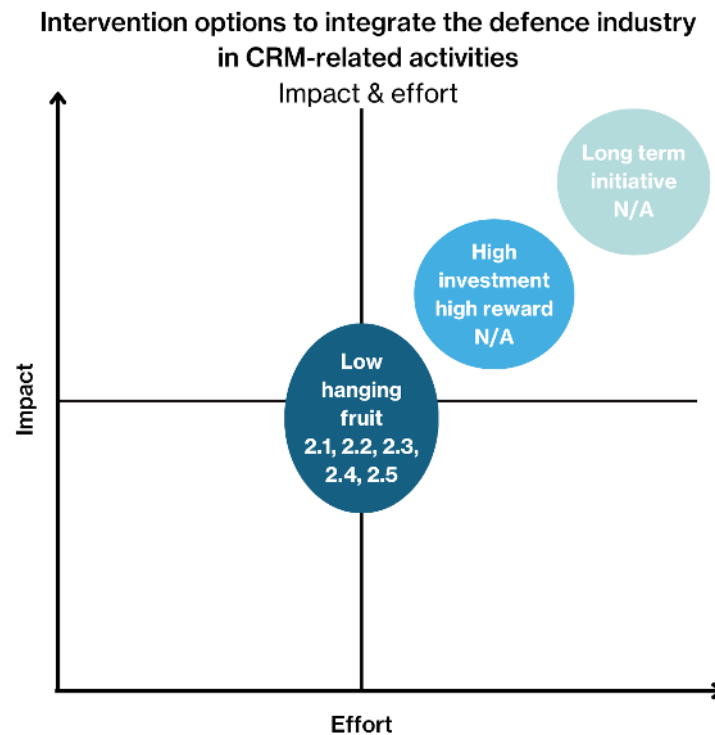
Intervention options to integrate the defence industry in CRM-related activities

Impact & effort

Long term initiative N/A

High investment high reward N/A

Low hanging fruit 2.1, 2.2, 2.3, 2.4, 2.5

Impact

Effort